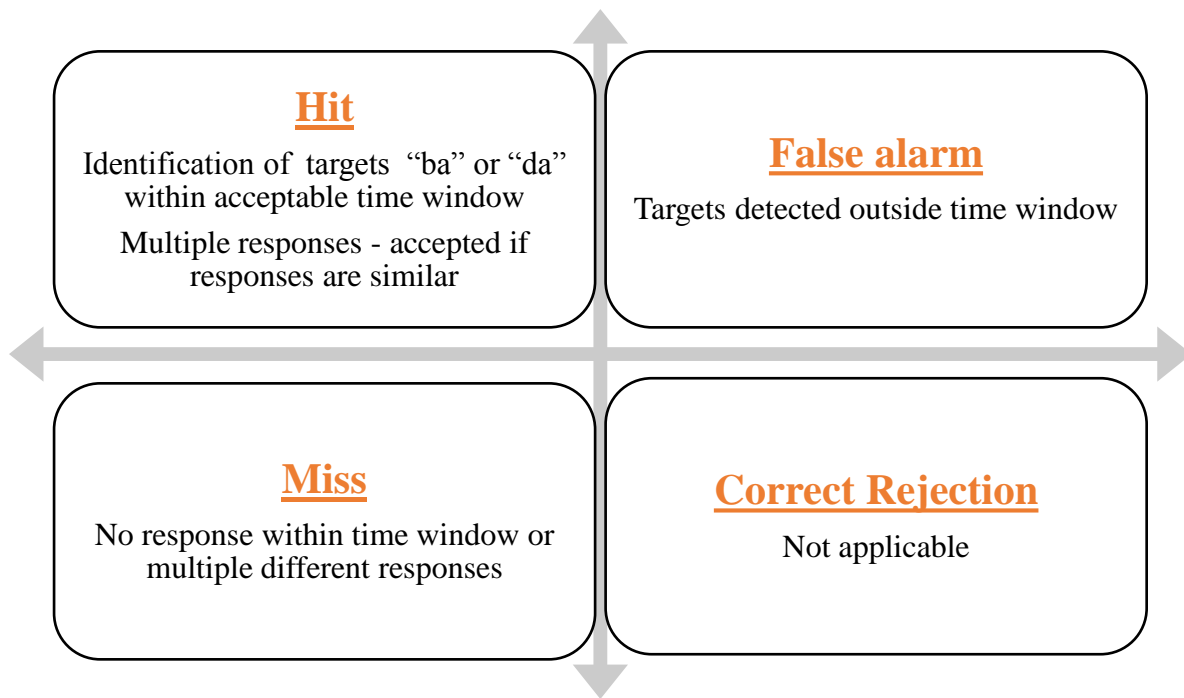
Hit
Identification of targets "ba" or "da" within acceptable time window
Multiple responses - accepted if responses are similar

False alarm
Targets detected outside time window

Miss
No response within time window or multiple different responses

Correct Rejection
Not applicable